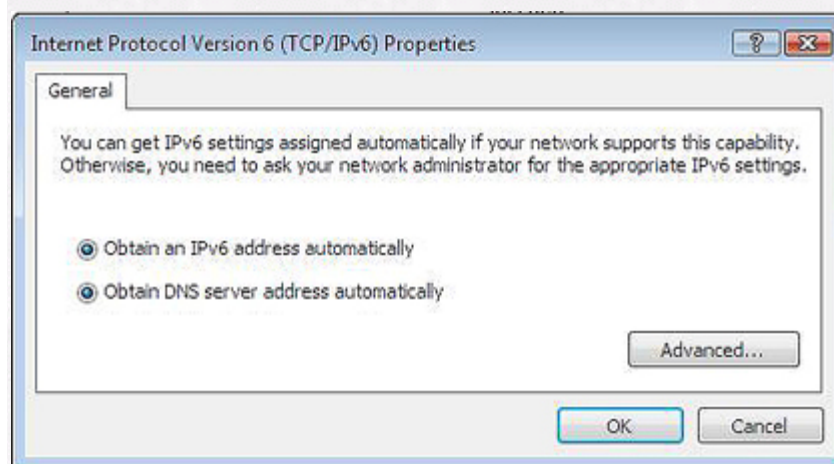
Internet Protocol Version 6 (TCP/IPv6) Properties

?

General

You can get IPv6 settings assigned automatically if your network supports this capability. Otherwise, you need to ask your network administrator for the appropriate IPv6 settings.

Obtain an IPv6 address automatically

Obtain DNS server address automatically

Advanced...

OK

Cancel